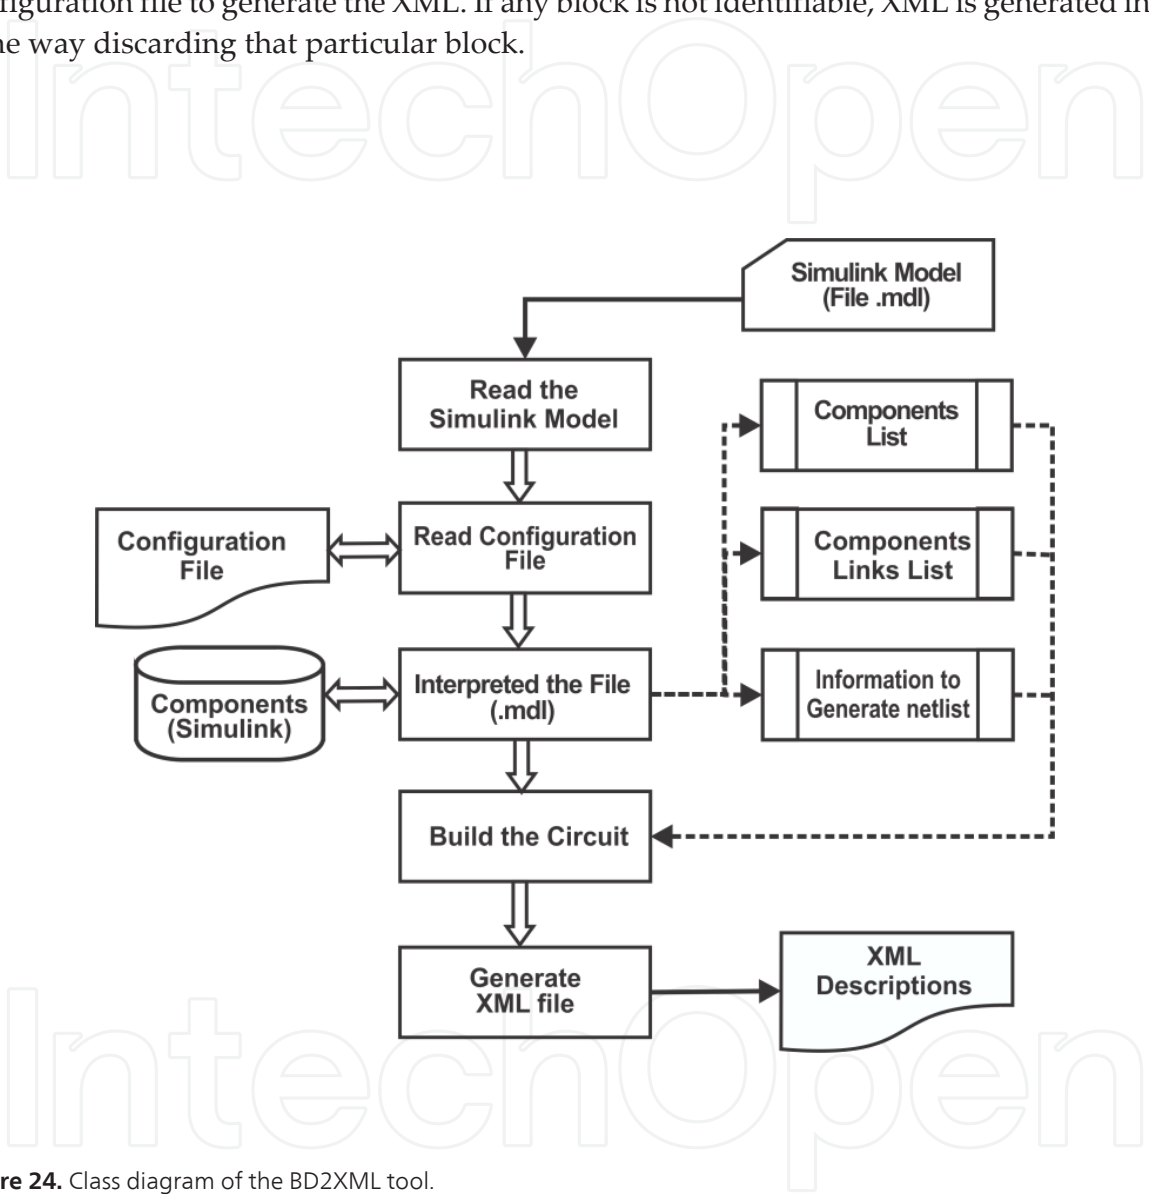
figuration file to generate the XML. If any block is not identifiable, XML is generated in he way discarding that particular block.

IntechOpen

Simulink Model (File .mdl)

Read the Simulink Model

Components List

Configuration File

Read Configuration File

Components Links List

Components (Simulink)

Interpreted the File (.mdl)

Information to Generate netlist

Build the Circuit

Generate XML file

XML Descriptions

IntechOpen

re 24. Class diagram of the BD2XML tool.